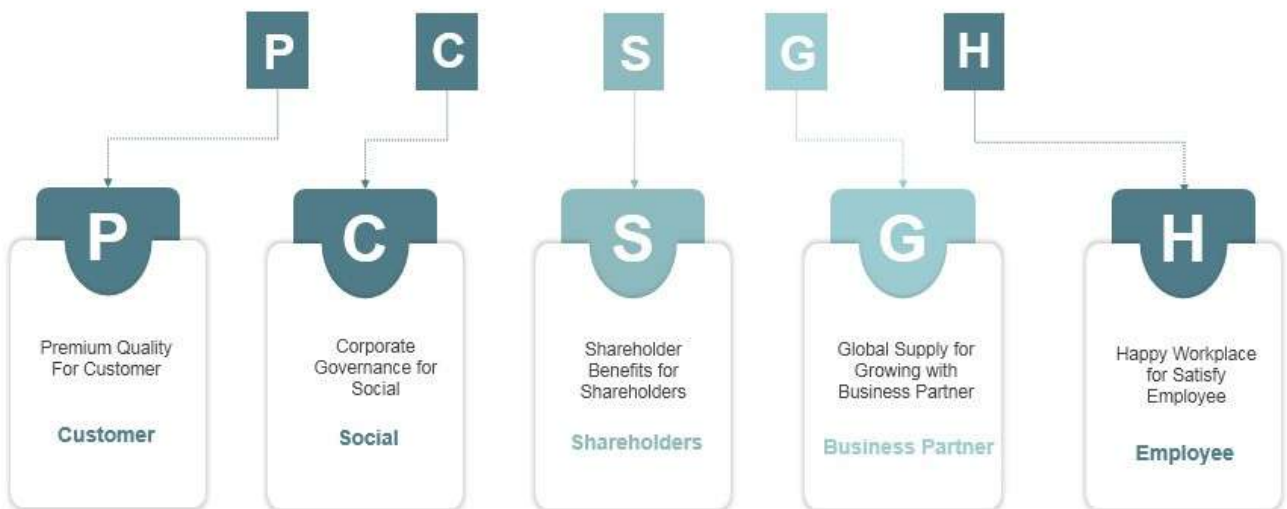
P C S G H

P

Premium Quality For Customer

Customer

C

Corporate Governance for Social

Social

S

Shareholder Benefits for Shareholders

Shareholders

G

Global Supply for Growing with Business Partner

Business Partner

H

Happy Workplace for Satisfy Employee

Employee